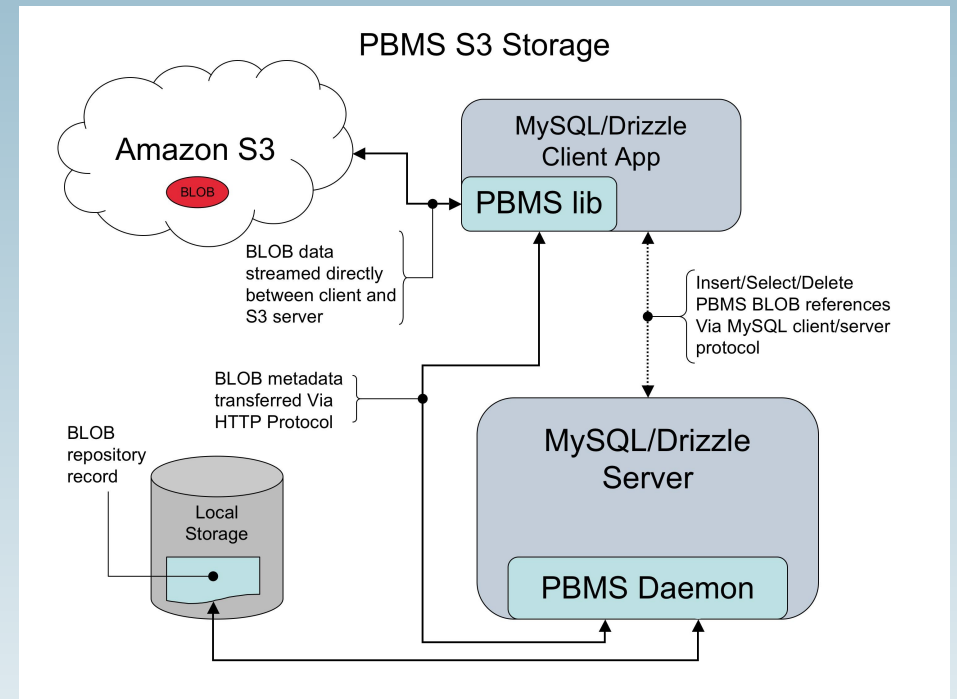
PBMS S3 Storage

Amazon S3

BLOB

MySQL/Drizzle Client App

PBMS lib

BLOB data streamed directly between client and S3 server

Insert/Select/Delete PBMS BLOB references Via MySQL client/server protocol

BLOB metadata transferred Via HTTP Protocol

BLOB repository record

Local Storage

MySQL/Drizzle Server

PBMS Daemon